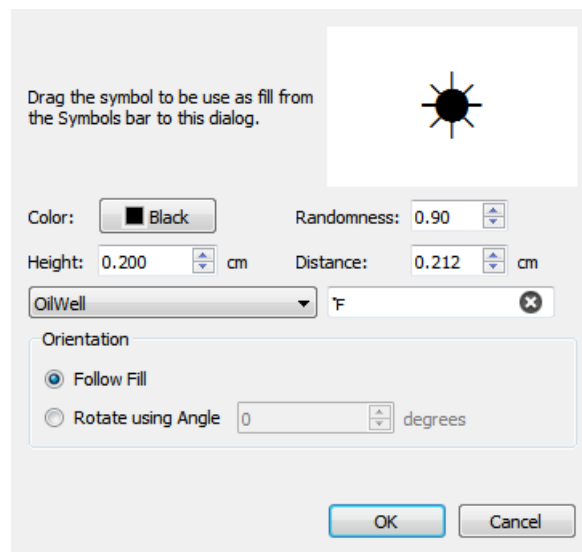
Drag the symbol to be use as fill from the Symbols bar to this dialog.

Color: Black

Randomness: 0.90

Height: 0.200 cm

Distance: 0.212 cm

OilWell

°F

Orientation

Follow Fill

Rotate using Angle 0 degrees

OK

Cancel